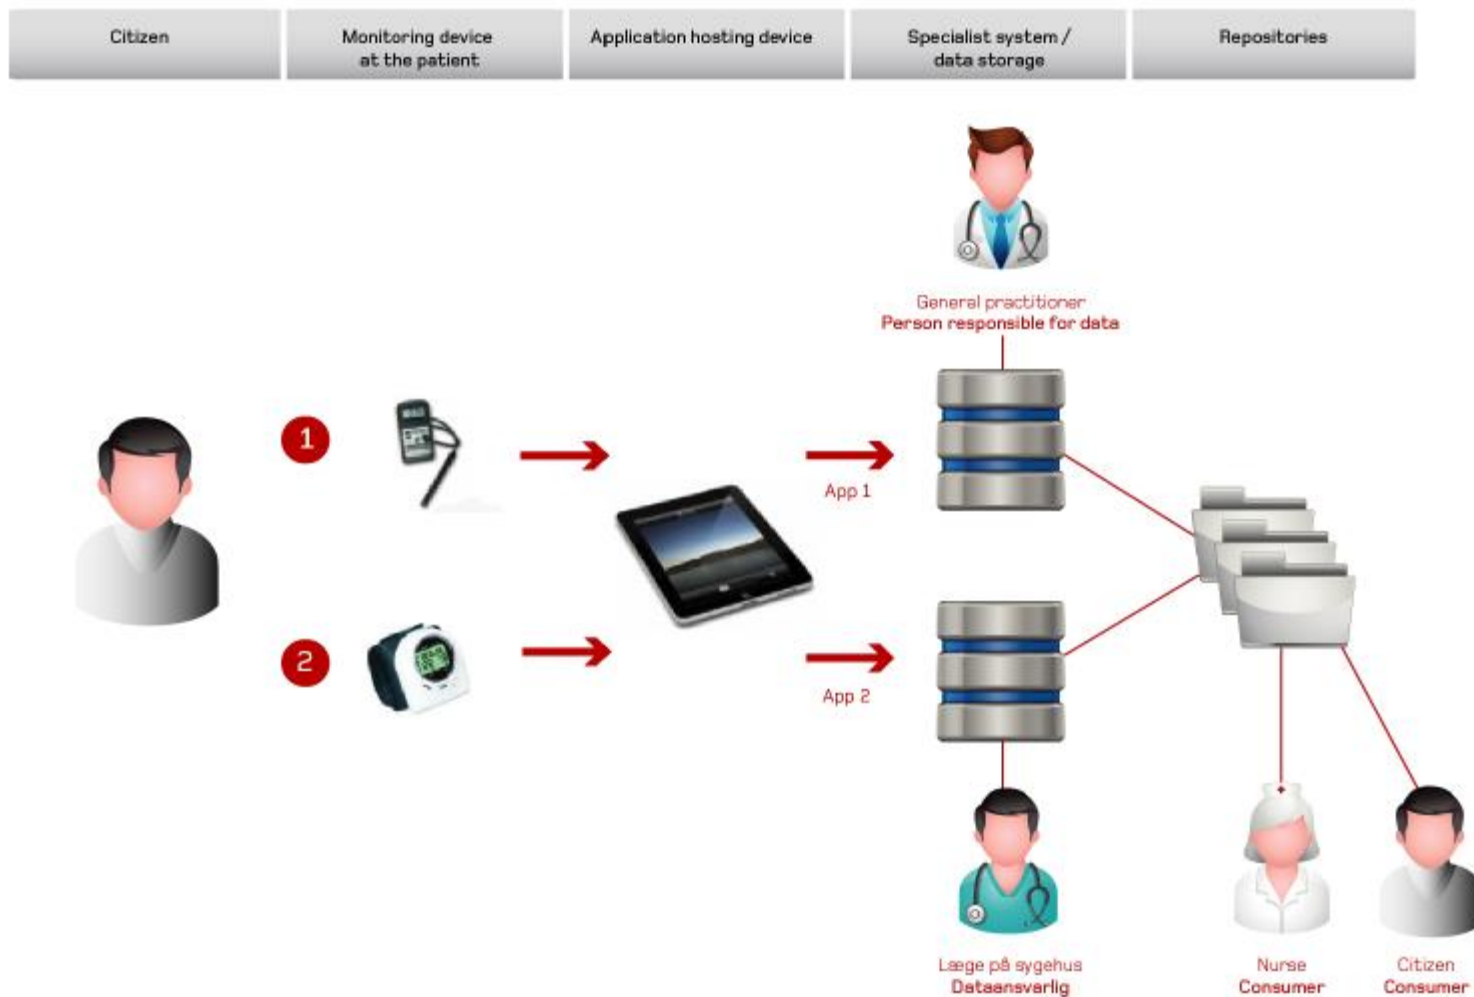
| Citizen | Monitoring device at the patient | Application hosting device | Specialist system / data storage | Repositories |
|---|---|---|---|---|

General practitioner
Person responsible for data

1

2

App 1

App 2

Læge på sygehus
Dataansvarlig

Nurse
Consumer

Citizen
Consumer